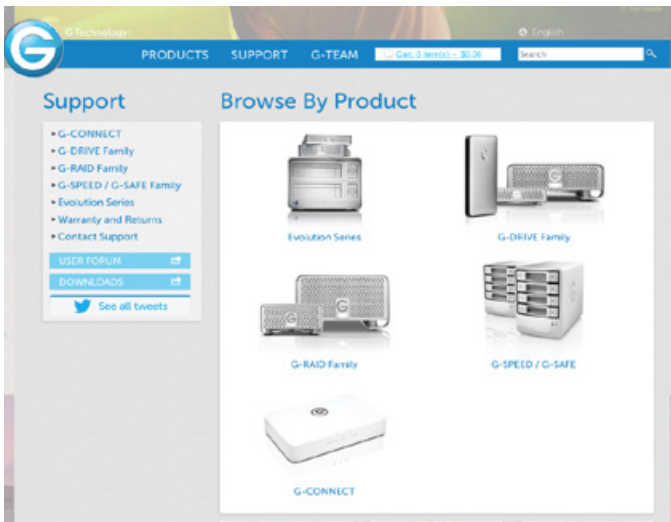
G-Technology

English

PRODUCTS SUPPORT G-TEAM

Cart: 0 item(s) - $0.00

Search

Support

G-CONNECT
G-DRIVE Family
G-RAID Family
G-SPEED / G-SAFE Family
Evolution Series
Warranty and Returns
Contact Support

USER FORUM

DOWNLOADS

See all tweets

Browse By Product

Evolution Series

G-DRIVE Family

G-RAID Family

G-SPEED / G-SAFE

G-CONNECT